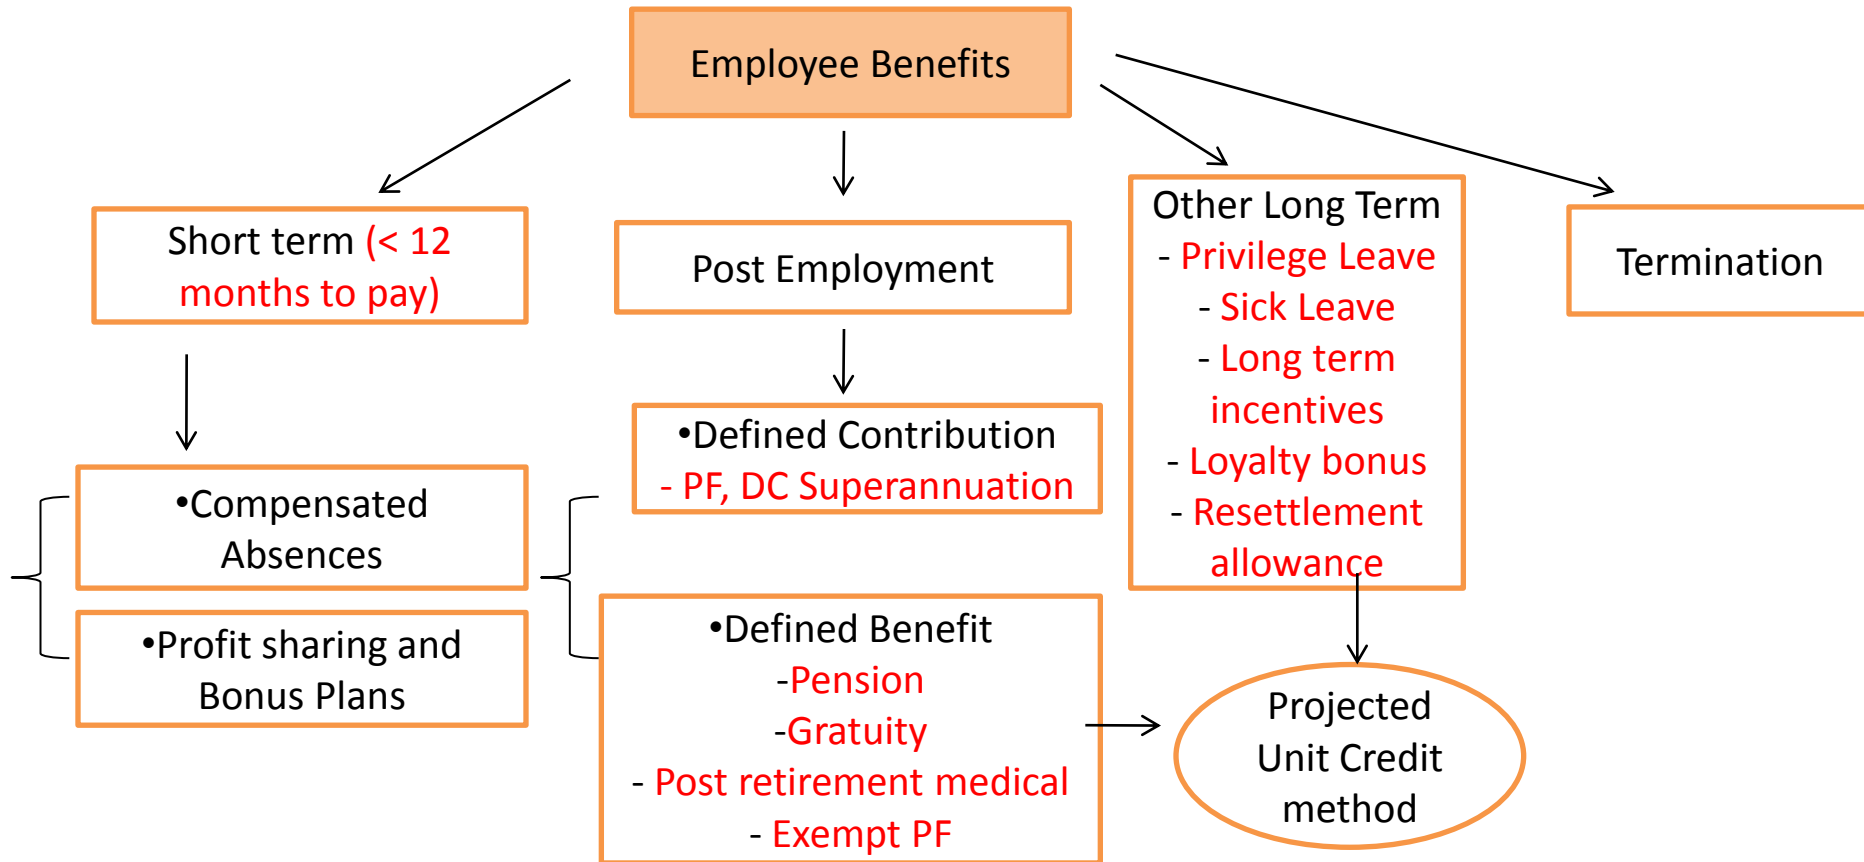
Employee Benefits

Short term (< 12 months to pay)

Post Employment

Other Long Term
- Privilege Leave
- Sick Leave
- Long term incentives
- Loyalty bonus
- Resettlement allowance

Termination

•Compensated Absences

•Profit sharing and Bonus Plans

•Defined Contribution
- PF, DC Superannuation

•Defined Benefit
-Pension
-Gratuity
- Post retirement medical
- Exempt PF

Projected Unit Credit method